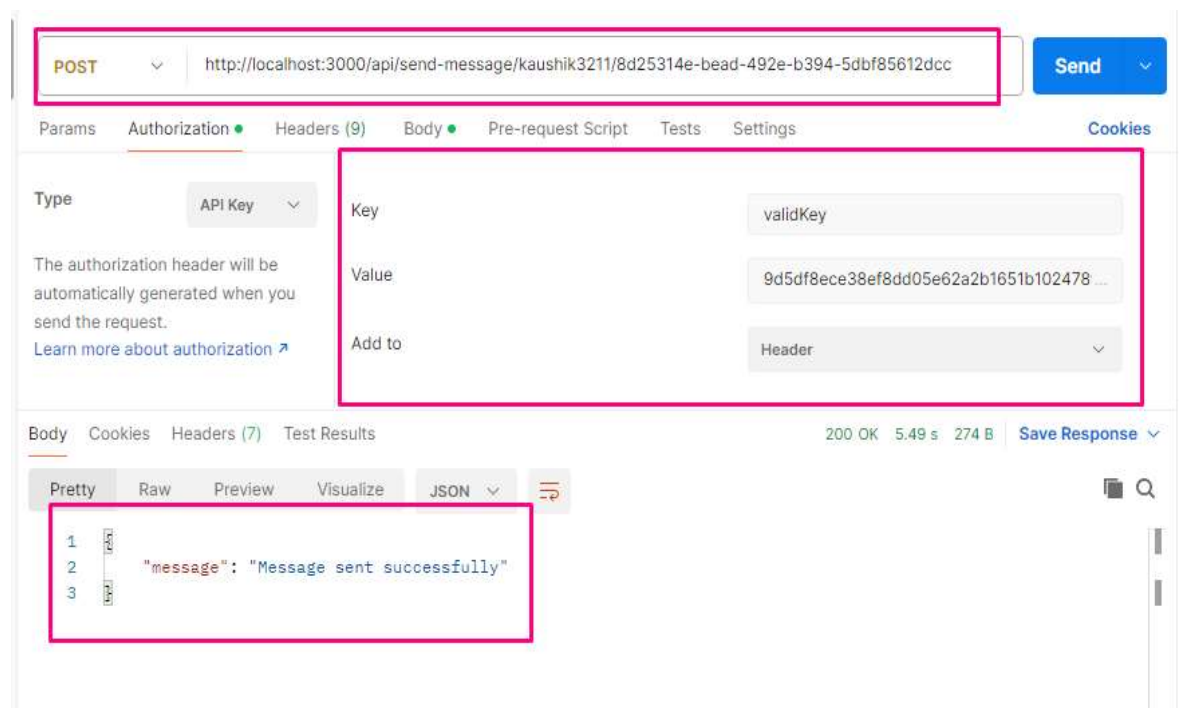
POST http://localhost:3000/api/send-message/kaushik3211/8d25314e-bead-492e-b394-5dbf85612dcc Send

Params Authorization Headers (9) Body Pre-request Script Tests Settings Cookies

Type API Key

The authorization header will be automatically generated when you send the request.
Learn more about authorization ↗

Key validKey
Value 9d5df8ece38ef8dd05e62a2b1651b102478 ...
Add to Header

Body Cookies Headers (7) Test Results 200 OK 5.49 s 274 B Save Response

Pretty Raw Preview Visualize JSON

1 {
2 "message": "Message sent successfully"
3 }